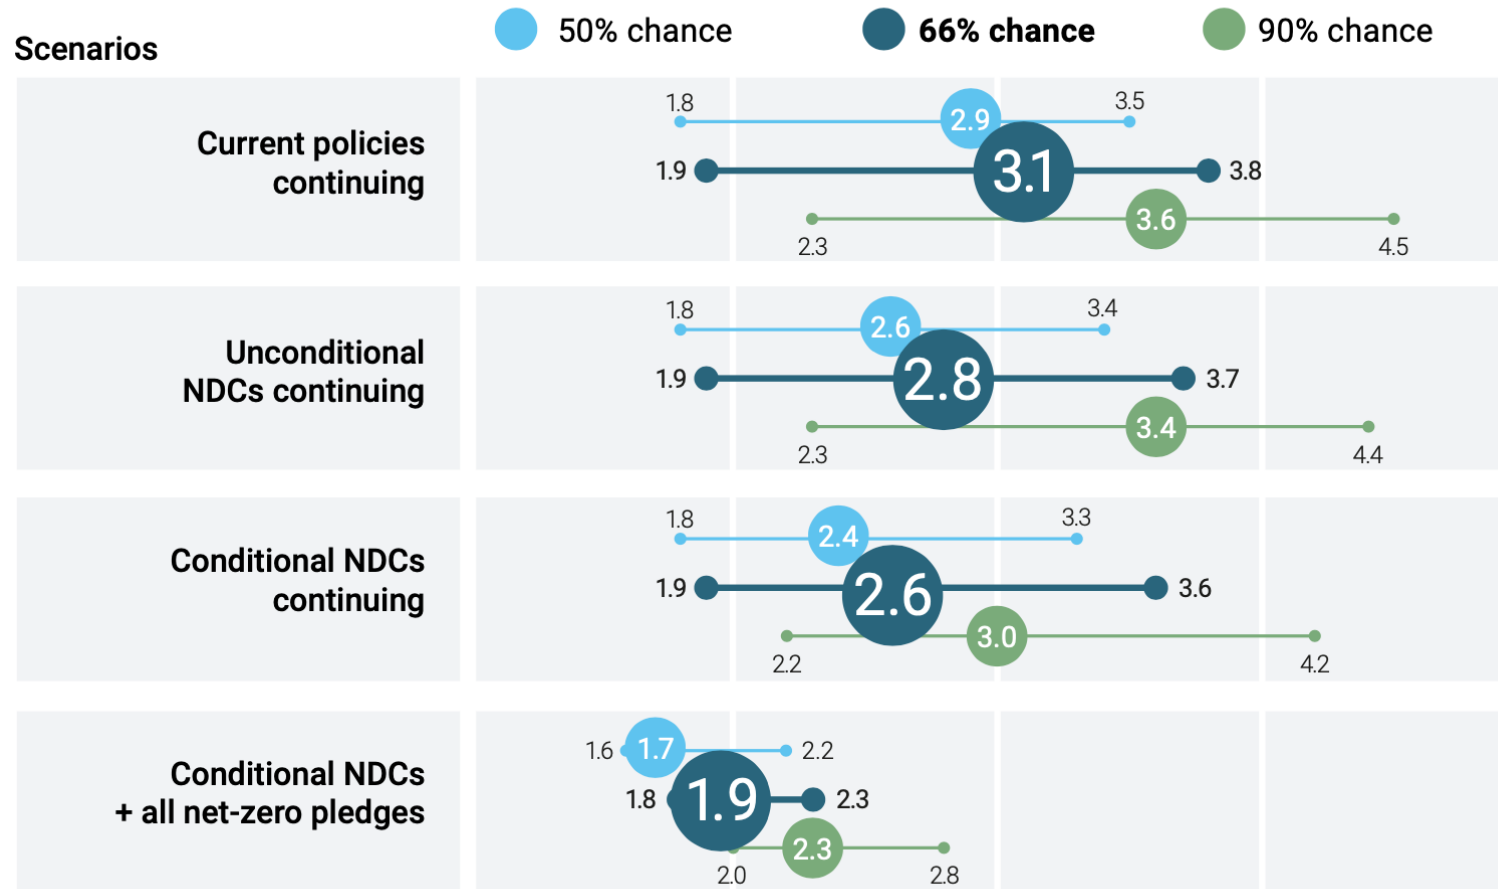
Scenarios

50% chance

66% chance

90% chance

Current policies continuing

1.8
2.9
3.5
1.9
3.1
3.8
2.3
3.6
4.5

Unconditional NDCs continuing

1.8
2.6
3.4
1.9
2.8
3.7
2.3
3.4
4.4

Conditional NDCs continuing

1.8
2.4
3.3
1.9
2.6
3.6
2.2
3.0
4.2

Conditional NDCs + all net-zero pledges

1.6
1.7
2.2
1.8
1.9
2.3
2.0
2.3
2.8